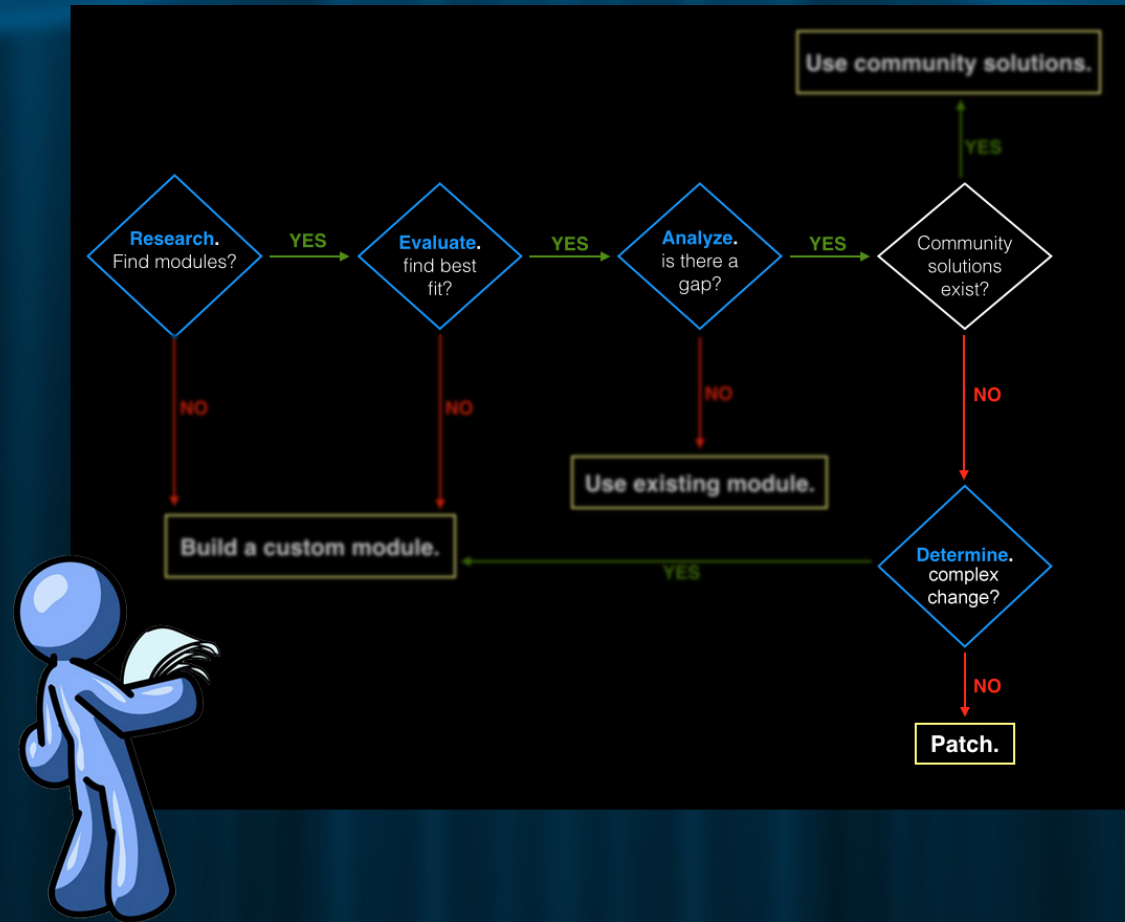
Use community solutions.

YES

Research. Find modules?

YES

Evaluate. find best fit?

YES

Analyze. is there a gap?

YES

Community solutions exist?

NO

NO

NO

NO

Use existing module.

Build a custom module.

YES

Determine. complex change?

NO

Patch.